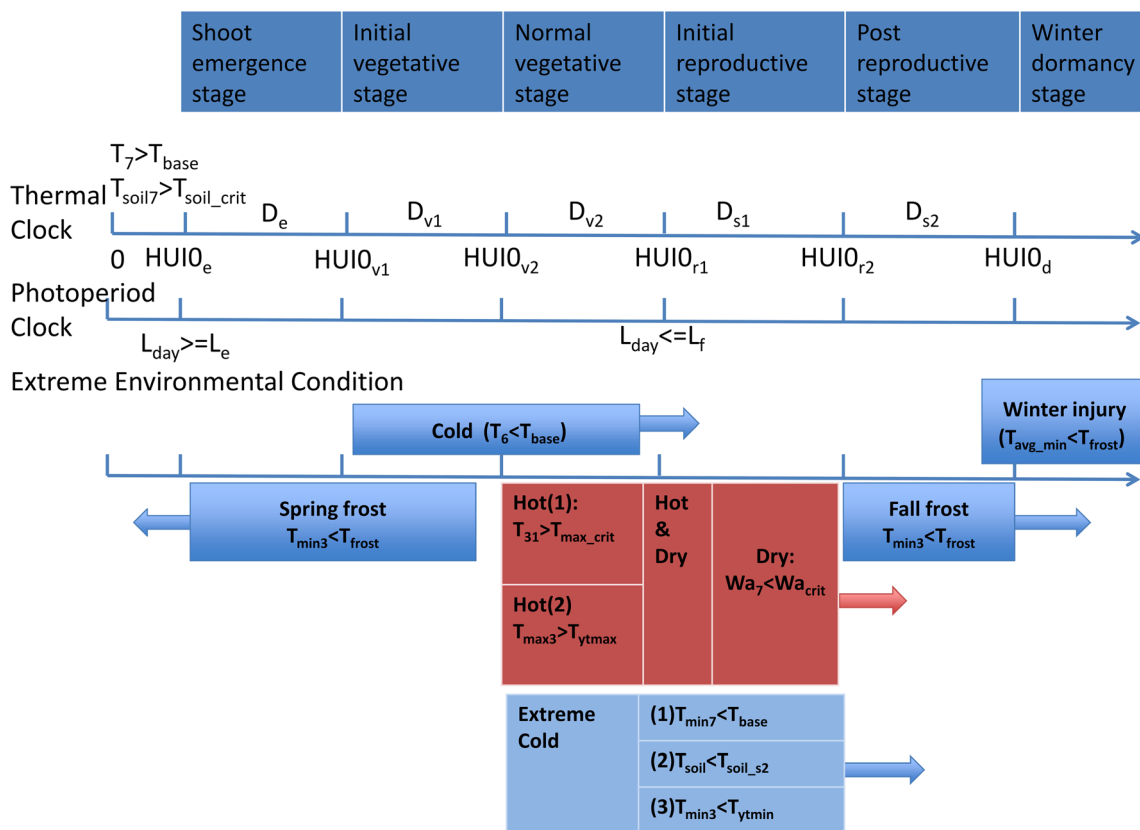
| Shoot emergence stage | Initial vegetative stage | Normal vegetative stage | Initial reproductive stage | Post reproductive stage | Winter dormancy stage |
|---|---|---|---|---|---|

$T_7>T_{base}$
$T_{soil7}>T_{soil\_crit}$

Thermal Clock

$D_e$ $D_{v1}$ $D_{v2}$ $D_{s1}$ $D_{s2}$

0 $HUI0_e$ $HUI0_{v1}$ $HUI0_{v2}$ $HUI0_{r1}$ $HUI0_{r2}$ $HUI0_d$

Photoperiod Clock

$L_{day}>=L_e$

$L_{day}<=L_f$

Extreme Environmental Condition

Cold ($T_6<T_{base}$)

Winter injury ($T_{avg\_min}<T_{frost}$)

Spring frost
$T_{min3}<T_{frost}$

Hot(1):
$T_{31}>T_{max\_crit}$

Hot & Dry

Dry:
$Wa_7<Wa_{crit}$

Fall frost
$T_{min3}<T_{frost}$

Hot(2)
$T_{max3}>T_{ytmax}$

Extreme Cold

(1)$T_{min7}<T_{base}$

(2)$T_{soil}<T_{soil\_s2}$

(3)$T_{min3}<T_{ytmin}$